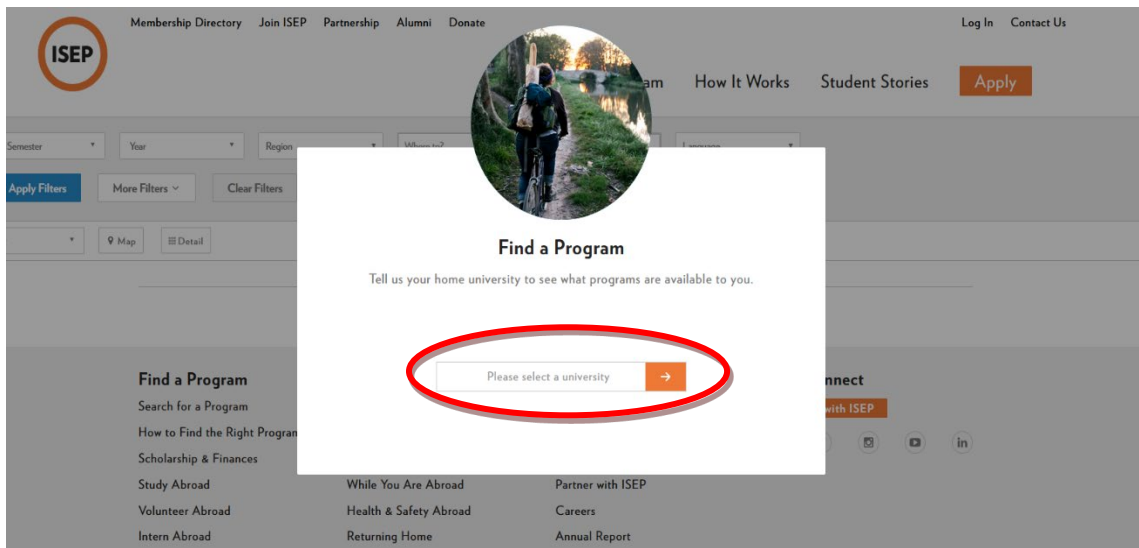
ISEP

Membership Directory Join ISEP Partnership Alumni Donate

Log In Contact Us

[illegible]am How It Works Student Stories Apply

Semester Year Region Where to? Language

Apply Filters More Filters Clear Filters

Map Detail

Find a Program

Tell us your home university to see what programs are available to you.

Please select a university →

Find a Program

Search for a Program

How to Find the Right Program

Scholarship & Finances

Study Abroad

Volunteer Abroad

Intern Abroad

While You Are Abroad

Health & Safety Abroad

Returning Home

Partner with ISEP

Careers

Annual Report

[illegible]nnect

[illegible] with ISEP